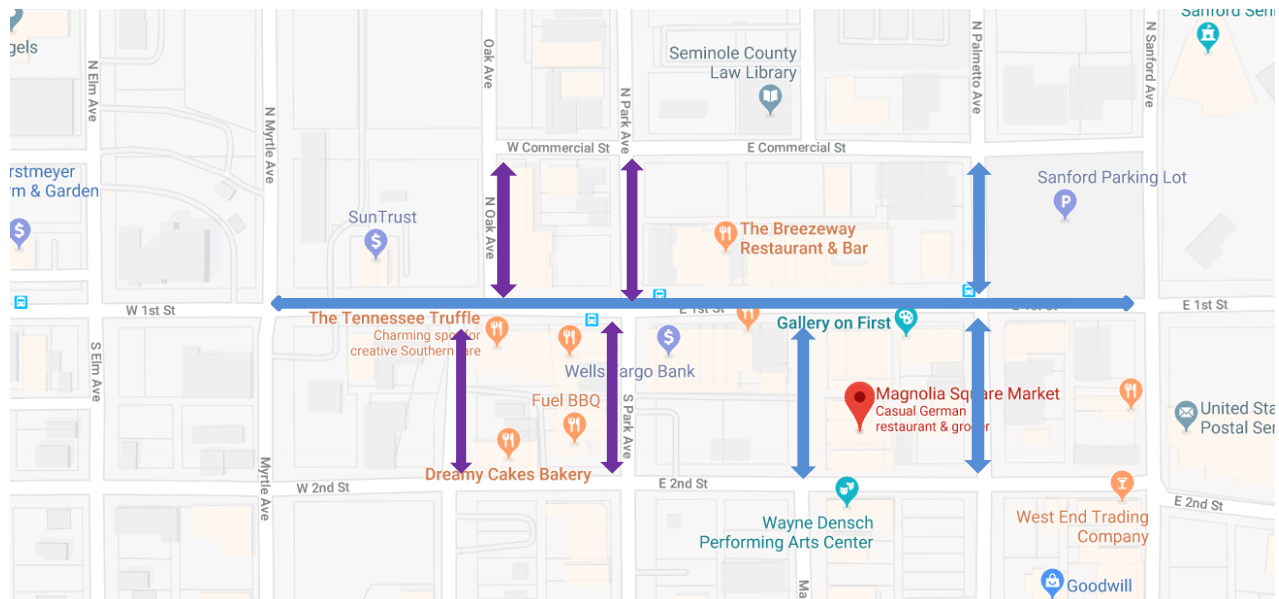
gels
N Elm Ave
rstmeyer
rm & Garden
N Myrtle Ave
Oak Ave
Seminole County
Law Library
N Park Ave
N Palmetto Ave
N Sanford Ave
Sanford Sen
W Commercial St
E Commercial St
Sanford Parking Lot
SunTrust
N Oak Ave
The Breezeway
Restaurant & Bar
W 1st St
E 1st St
E 1st St
E 1st St
The Tennessee Truffle
Charming spot for
creative Southern fare
Gallery on First
S Elm Ave
Wells Fargo Bank
Magnolia Square Market
Casual German
restaurant & grocer
United Sta
Postal Ser
Fuel BBQ
S Park Ave
Myrtle Ave
Dreamy Cakes Bakery
W 2nd St
E 2nd St
E 2nd St
Wayne Densch
Performing Arts Center
West End Trading
Company
Goodwill